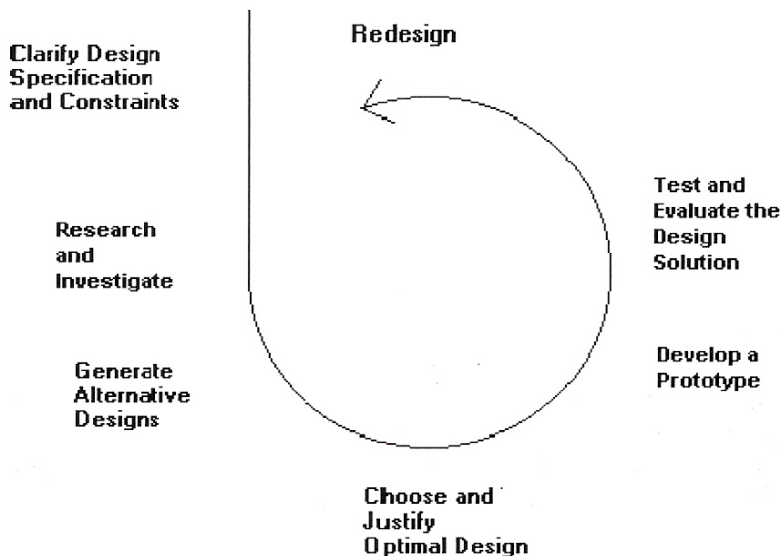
Redesign

Clarify Design Specification and Constraints

Test and Evaluate the Design Solution

Research and Investigate

Develop a Prototype

Generate Alternative Designs

Choose and Justify Optimal Design